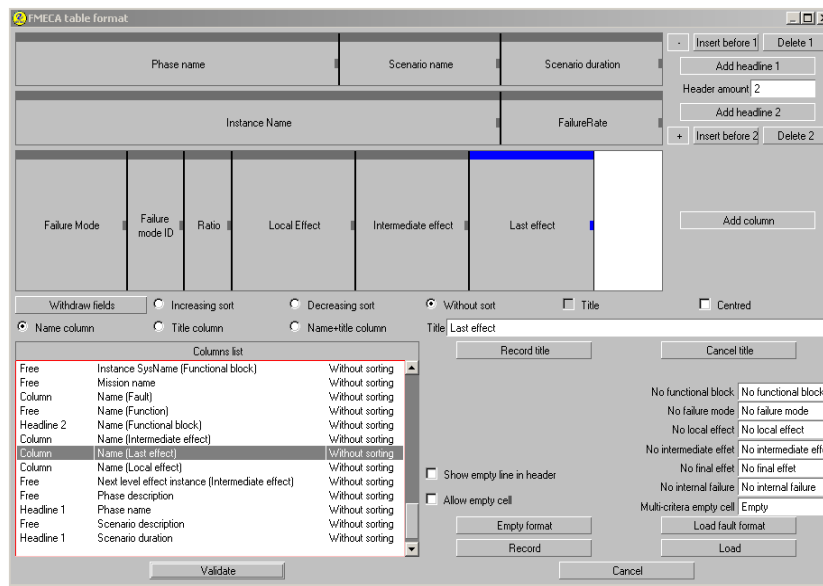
FMECA table format

Phase name | Scenario name | Scenario duration

- Insert before 1 Delete 1

Add headline 1

Header amount 2

Add headline 2

+ Insert before 2 Delete 2

Instance Name | FailureRate

Failure Mode | Failure mode ID | Ratio | Local Effect | Intermediate effect | Last effect

Add column

Withdraw fields
Increasing sort
Decreasing sort
Without sort
Title
Centred

Name column
Title column
Name+title column
Title Last effect

Record title
Cancel title

Columns list

| | | |
|---|---|---|
| Free | Instance SysName (Functional block) | Without sorting |
| Free | Mission name | Without sorting |
| Column | Name (Fault) | Without sorting |
| Free | Name (Function) | Without sorting |
| Headline 2 | Name (Functional block) | Without sorting |
| Column | Name (Intermediate effect) | Without sorting |
| Column | Name (Last effect) | Without sorting |
| Column | Name (Local effect) | Without sorting |
| Free | Next level effect instance (Intermediate effect) | Without sorting |
| Free | Phase description | Without sorting |
| Headline 1 | Phase name | Without sorting |
| Free | Scenario description | Without sorting |
| Headline 1 | Scenario duration | Without sorting |

Show empty line in header
Allow empty cell

No functional block No functional block
No failure mode No failure mode
No local effect No local effect
No intermediate effet No intermediate effe
No final effet No final effet
No internal failure No internal failure
Multi-critera empty cell Empty

Empty format
Load fault format
Record
Load

Validate
Cancel